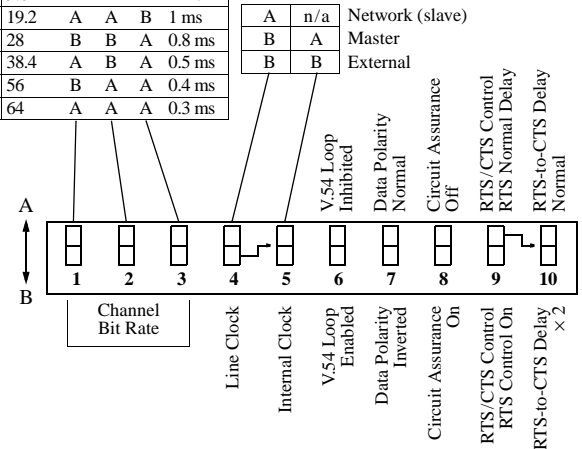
| 19.2 | A | A | B | 1 ms |
|---|---|---|---|---|
| 28 | B | B | A | 0.8 ms |
| 38.4 | A | B | A | 0.5 ms |
| 56 | B | A | A | 0.4 ms |
| 64 | A | A | A | 0.3 ms |

| A | n/a | Network (slave) |
|---|---|---|
| B | A | Master |
| B | B | External |

V.54 Loop Inhibited
Data Polarity Normal
Circuit Assurance Off
RTS/CTS Control RTS Normal Delay
RTS-to-CTS Delay Normal

A
B

1 2 3 4 5 6 7 8 9 10

Channel Bit Rate

Line Clock
Internal Clock
V.54 Loop Enabled
Data Polarity Inverted
Circuit Assurance On
RTS/CTS Control RTS Control On
RTS-to-CTS Delay $\times 2$